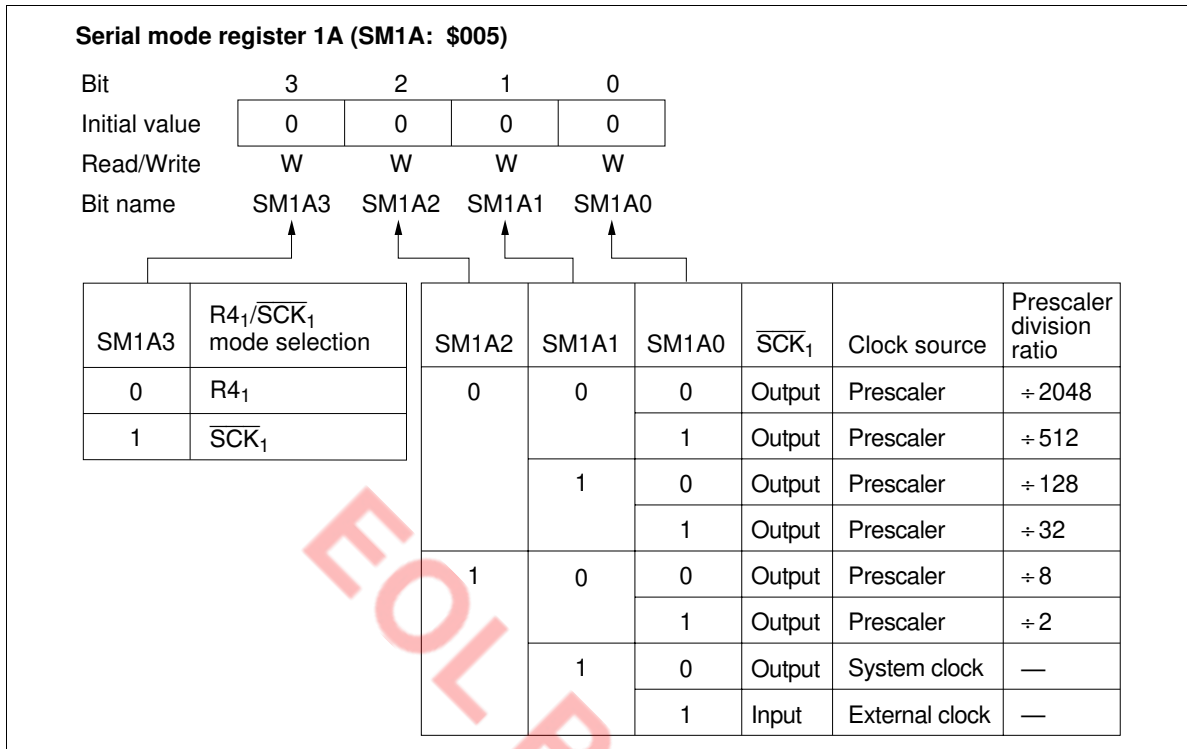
**Serial mode register 1A (SM1A: \$005)**

| Bit | 3 | 2 | 1 | 0 |
|---|---|---|---|---|
| Initial value | 0 | 0 | 0 | 0 |
| Read/Write | W | W | W | W |
| Bit name | SM1A3 | SM1A2 | SM1A1 | SM1A0 |

| SM1A3 | $R4_1/\overline{SCK_1}$ mode selection |
|---|---|
| 0 | $R4_1$ |
| 1 | $\overline{SCK_1}$ |

| SM1A2 | SM1A1 | SM1A0 | $\overline{SCK_1}$ | Clock source | Prescaler division ratio |
|---|---|---|---|---|---|
| 0 | 0 | 0 | Output | Prescaler | ÷2048 |
| | | 1 | Output | Prescaler | ÷512 |
| | 1 | 0 | Output | Prescaler | ÷128 |
| | | 1 | Output | Prescaler | ÷32 |
| 1 | 0 | 0 | Output | Prescaler | ÷8 |
| | | 1 | Output | Prescaler | ÷2 |
| | 1 | 0 | Output | System clock | — |
| | | 1 | Input | External clock | — |

EOL